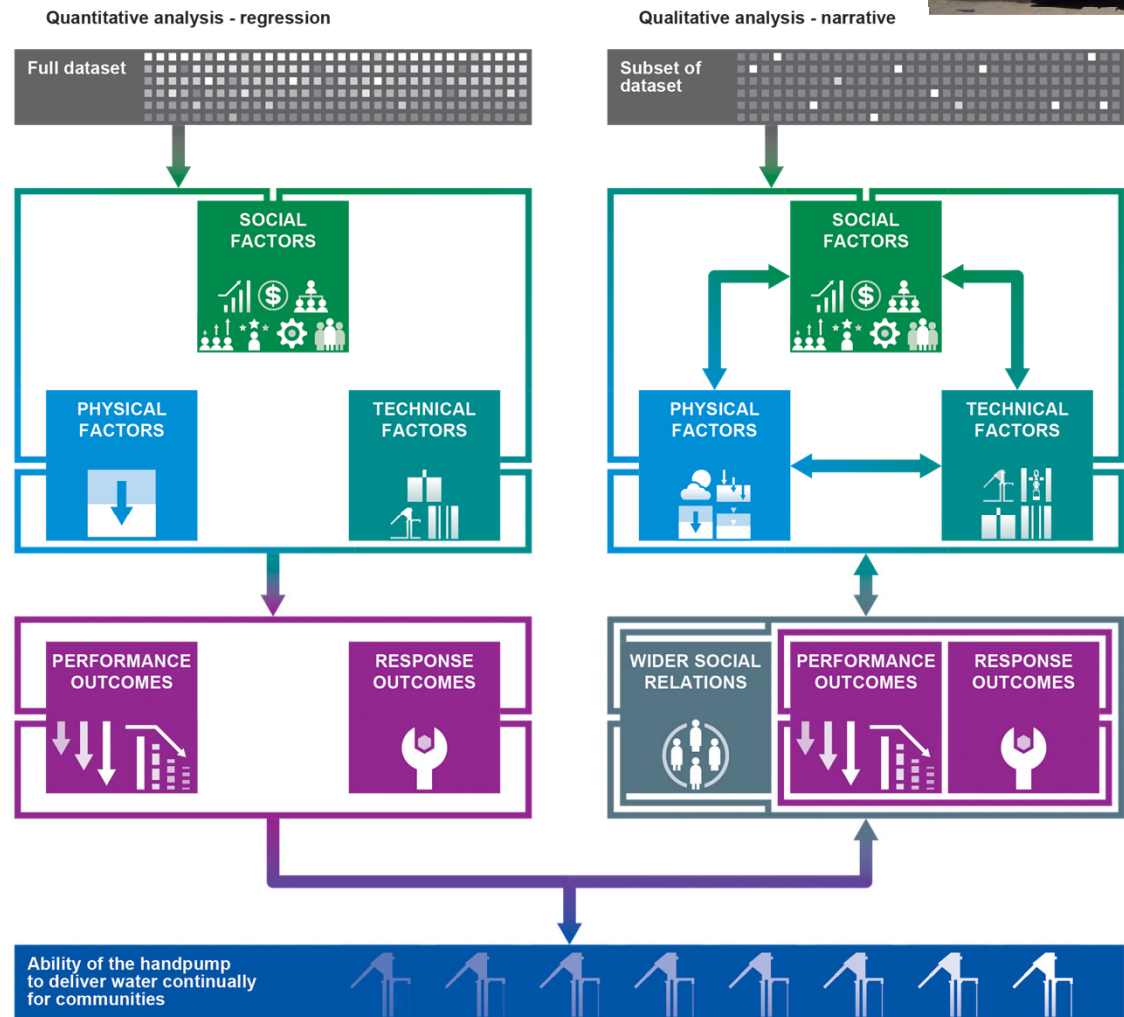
Quantitative analysis - regression

Full dataset

SOCIAL FACTORS

PHYSICAL FACTORS

TECHNICAL FACTORS

PERFORMANCE OUTCOMES

RESPONSE OUTCOMES

Qualitative analysis - narrative

Subset of dataset

SOCIAL FACTORS

PHYSICAL FACTORS

TECHNICAL FACTORS

WIDER SOCIAL RELATIONS

PERFORMANCE OUTCOMES

RESPONSE OUTCOMES

Ability of the handpump to deliver water continually for communities